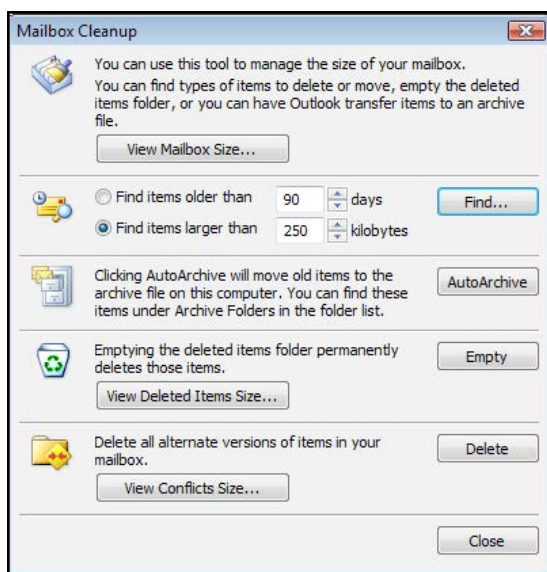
Mailbox Cleanup

You can use this tool to manage the size of your mailbox.
You can find types of items to delete or move, empty the deleted items folder, or you can have Outlook transfer items to an archive file.

View Mailbox Size...

Find items older than 90 days

Find items larger than 250 kilobytes

Find...

Clicking AutoArchive will move old items to the archive file on this computer. You can find these items under Archive Folders in the folder list.

AutoArchive

Emptying the deleted items folder permanently deletes those items.

Empty

View Deleted Items Size...

Delete all alternate versions of items in your mailbox.

Delete

View Conflicts Size...

Close